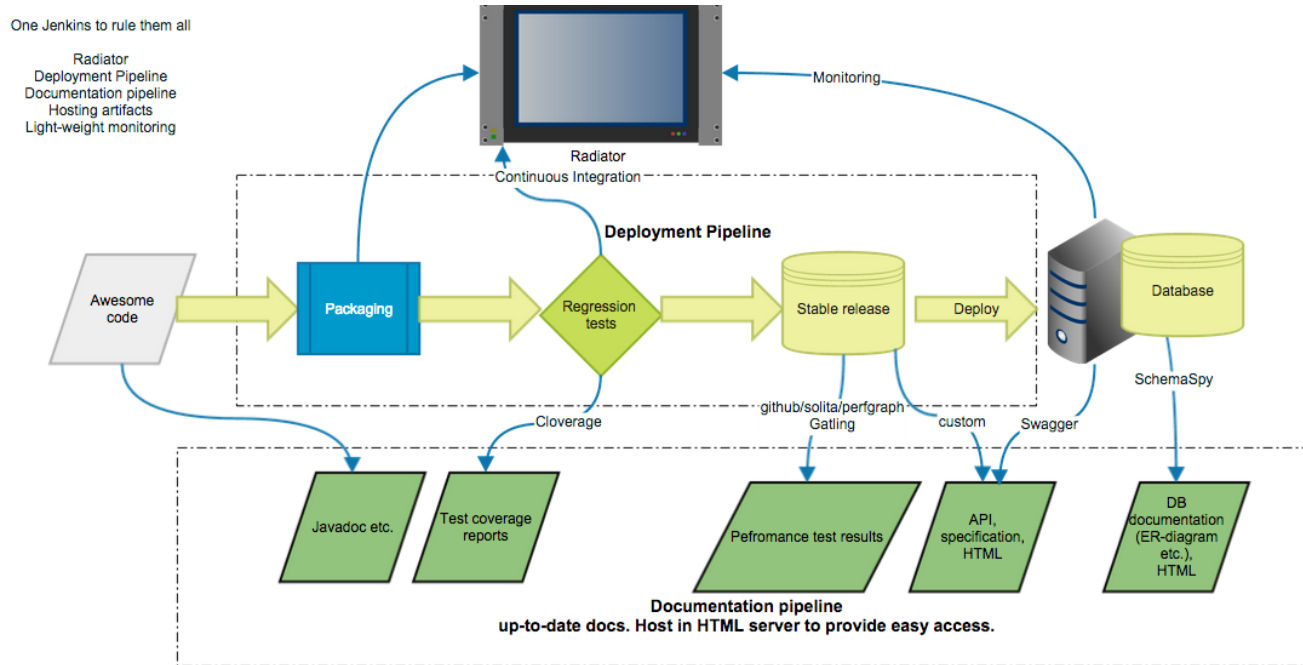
One Jenkins to rule them all

Radiator
Deployment Pipeline
Documentation pipeline
Hosting artifacts
Light-weight monitoring

Monitoring

Radiator

Continuous Integration

Deployment Pipeline

Awesome code

Packaging

Regression tests

Stable release

Deploy

Database

SchemaSpy

github/solita/perfgraph
Gatling

custom

Swagger

Cloverage

Javadoc etc.

Test coverage reports

Pefromance test results

API, specification, HTML

DB documentation (ER-diagram etc.), HTML

Documentation pipeline
up-to-date docs. Host in HTML server to provide easy access.